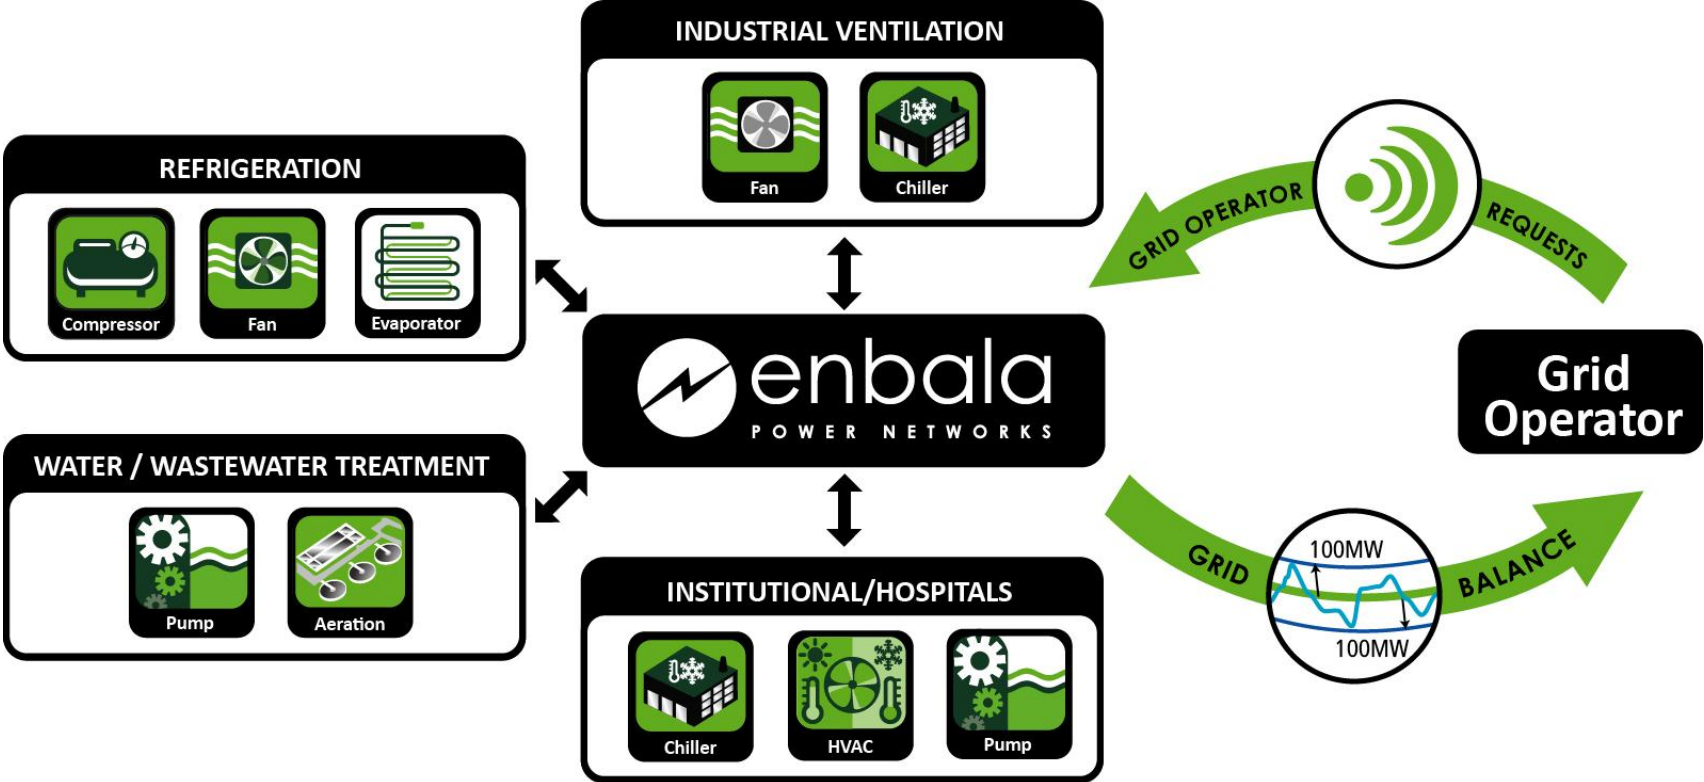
INDUSTRIAL VENTILATION

Fan

Chiller

REFRIGERATION

Compressor

Fan

Evaporator

GRID OPERATOR REQUESTS

enbala
POWER NETWORKS

Grid Operator

WATER / WASTEWATER TREATMENT

Pump

Aeration

GRID BALANCE

100MW

100MW

INSTITUTIONAL/HOSPITALS

Chiller

HVAC

Pump